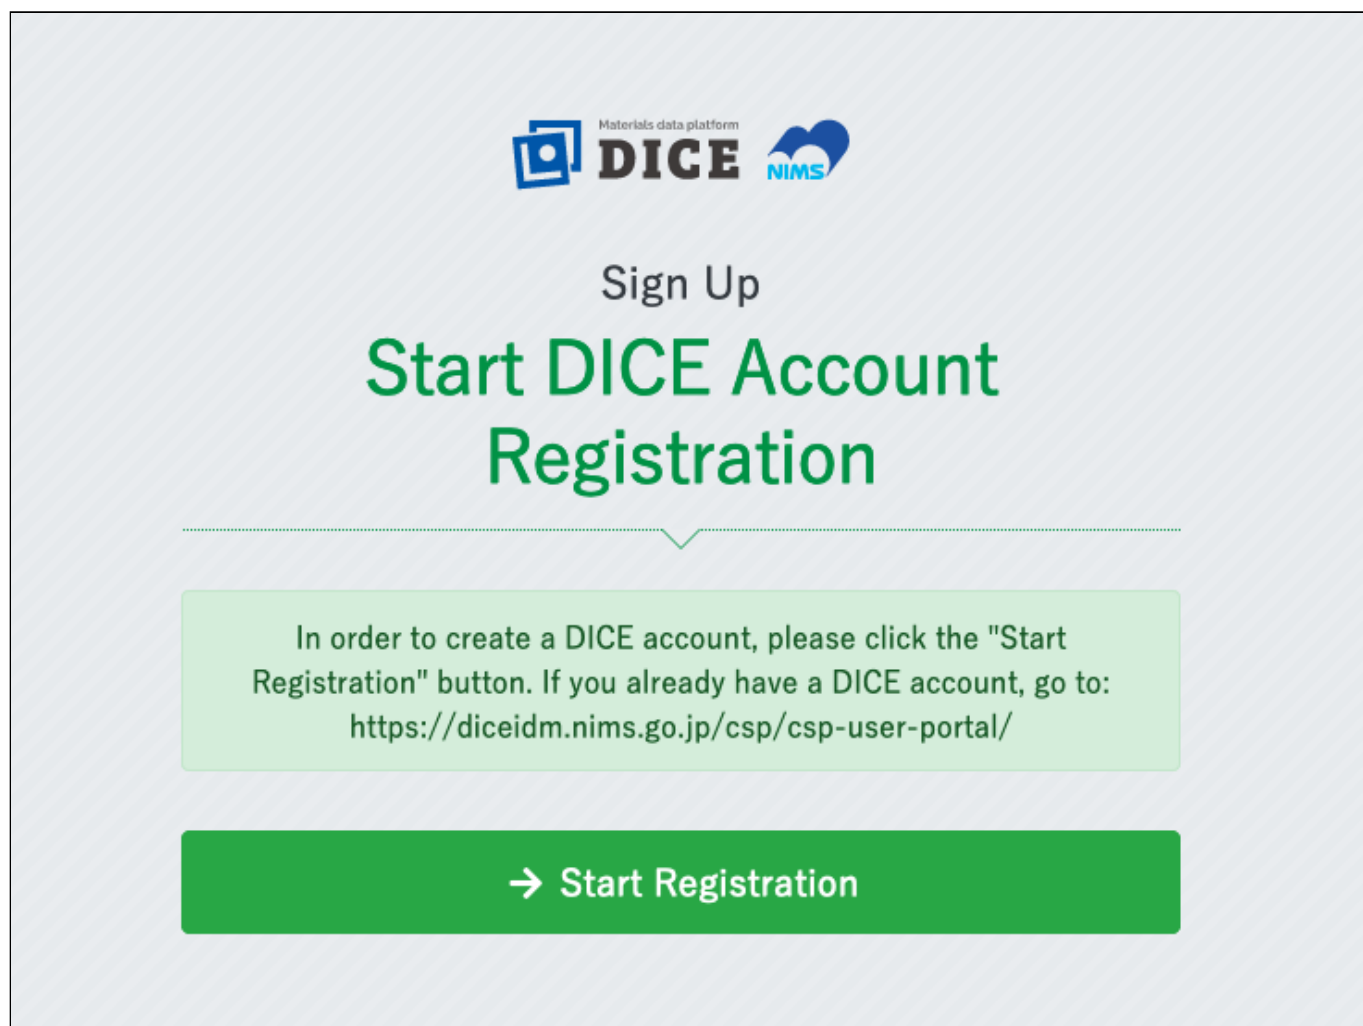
Materials data platform
DICE
NIMS

Sign Up

Start DICE Account Registration

In order to create a DICE account, please click the "Start Registration" button. If you already have a DICE account, go to: https://diceidm.nims.go.jp/csp/csp-user-portal/

→ Start Registration